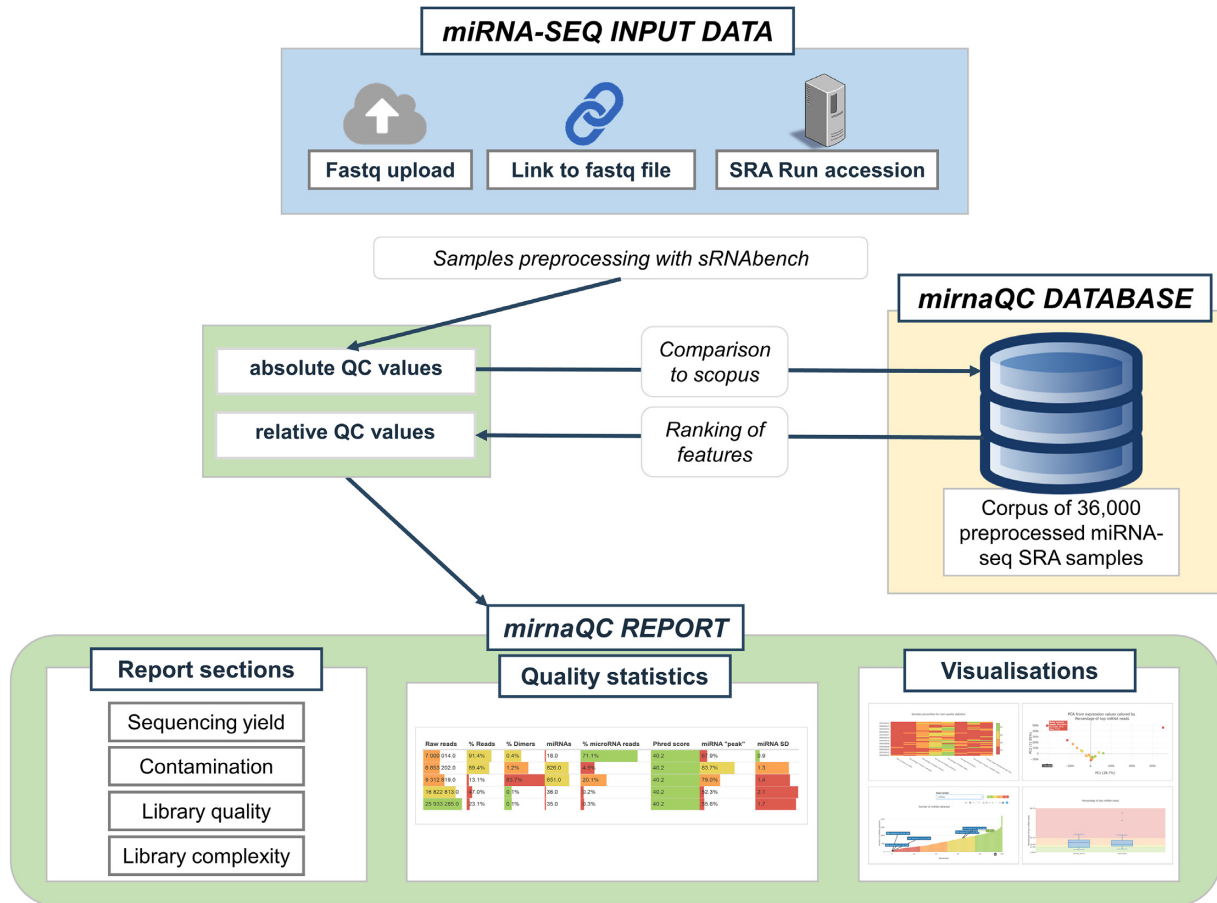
miRNA-SEQ INPUT DATA

Fastq upload

Link to fastq file

SRA Run accession

Samples preprocessing with sRNAbench

mirnaQC DATABASE

absolute QC values

relative QC values

Comparison to scopus

Ranking of features

Corpus of 36,000 preprocessed miRNA-seq SRA samples

mirnaQC REPORT

Report sections

Sequencing yield

Contamination

Library quality

Library complexity

Quality statistics

| Raw reads | % Reads | % Dimers | miRNAs | % microRNA reads | Phred score | miRNA "peak" | miRNA SD |
|---|---|---|---|---|---|---|---|
| 7 000 014.0 | 91.4% | 0.4% | 18.0 | 71.1% | 40.2 | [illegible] | 0.9 |
| 6 853 202.0 | 89.4% | 1.2% | 826.0 | 4.5% | 40.2 | 83.7% | 1.3 |
| 9 312 819.0 | 13.1% | 83.7% | 851.0 | 20.1% | 40.2 | 79.0% | 1.4 |
| 16 822 813.0 | 47.0% | 0.1% | 38.0 | 3.2% | 40.2 | 62.3% | 2.1 |
| 25 933 285.0 | 23.1% | 0.1% | 35.0 | 3.3% | 40.2 | 35.6% | 1.7 |

Visualisations